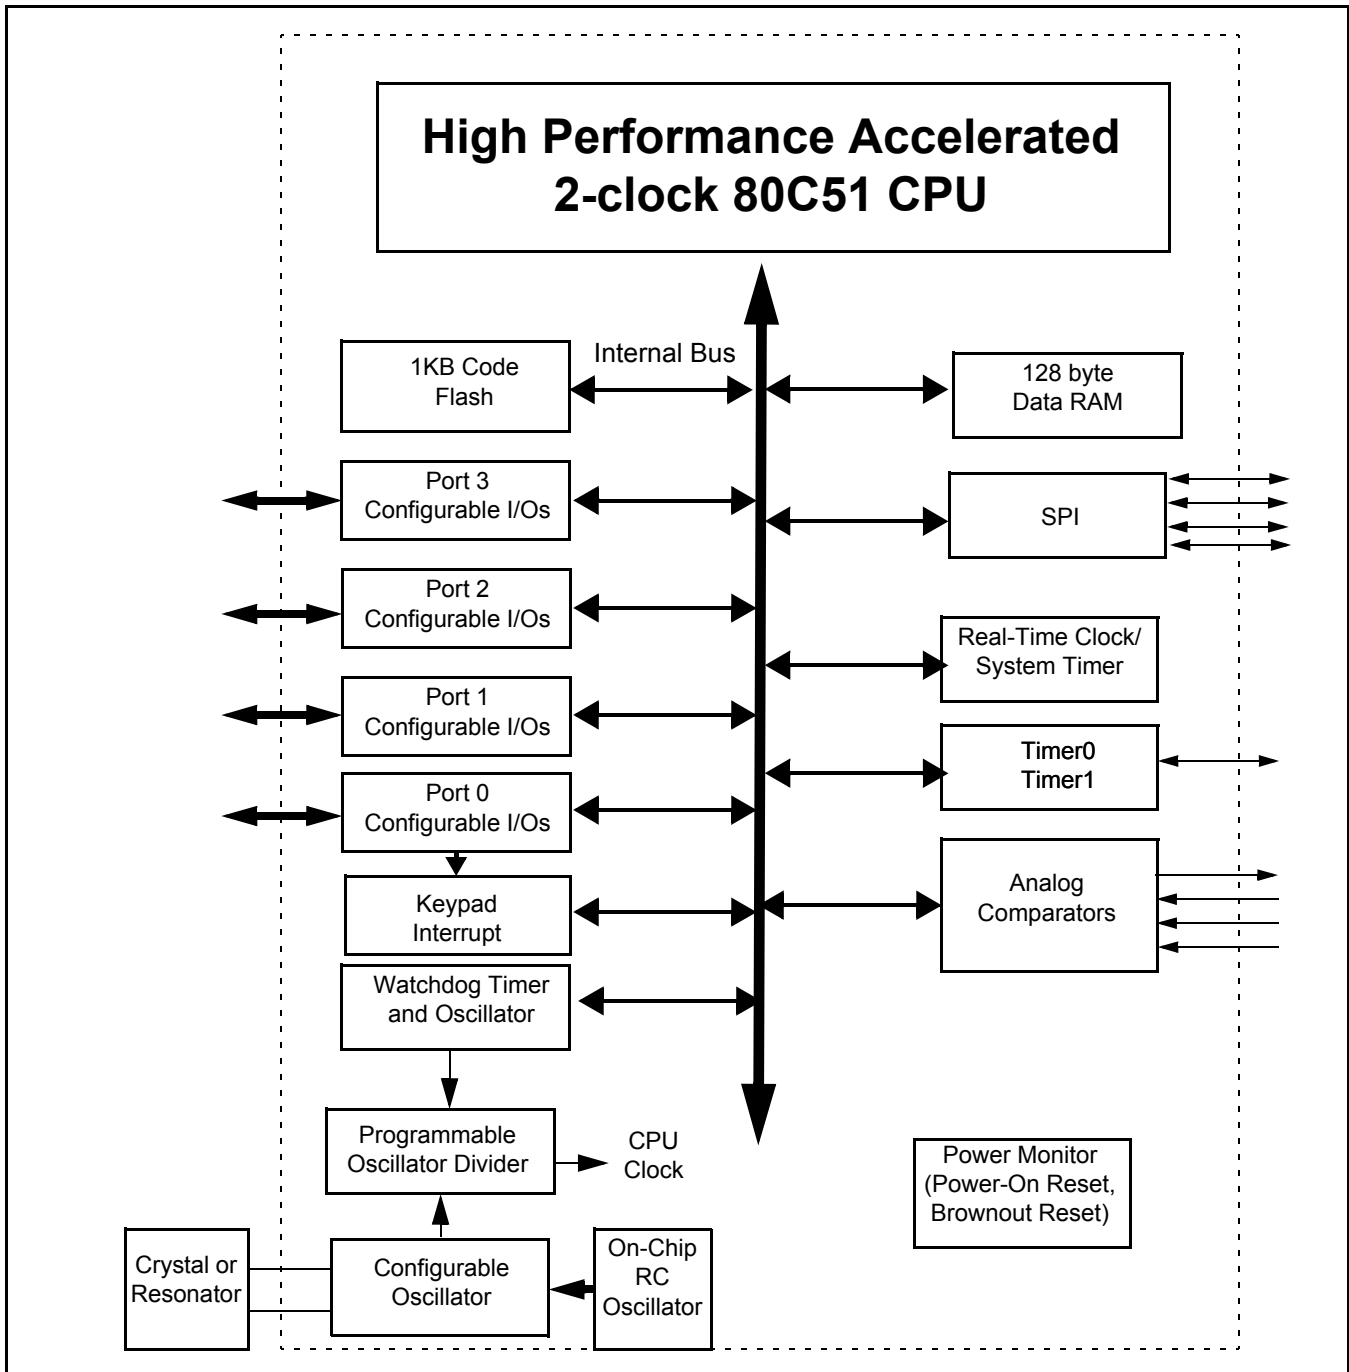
High Performance Accelerated 2-clock 80C51 CPU

1KB Code Flash

Internal Bus

128 byte Data RAM

Port 3 Configurable I/Os

SPI

Port 2 Configurable I/Os

Real-Time Clock/ System Timer

Port 1 Configurable I/Os

Timer0 Timer1

Port 0 Configurable I/Os

Keypad Interrupt

Analog Comparators

Watchdog Timer and Oscillator

Programmable Oscillator Divider

CPU Clock

Power Monitor (Power-On Reset, Brownout Reset)

Crystal or Resonator

Configurable Oscillator

On-Chip RC Oscillator